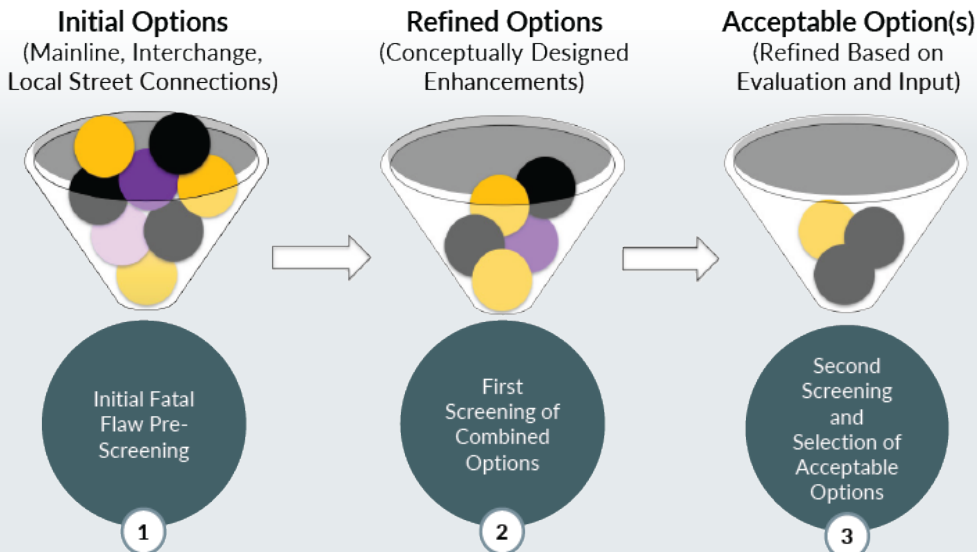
Initial Options
(Mainline, Interchange, Local Street Connections)

Refined Options
(Conceptually Designed Enhancements)

Acceptable Option(s)
(Refined Based on Evaluation and Input)

Initial Fatal Flaw Pre-Screening

1

First Screening of Combined Options

2

Second Screening and Selection of Acceptable Options

3